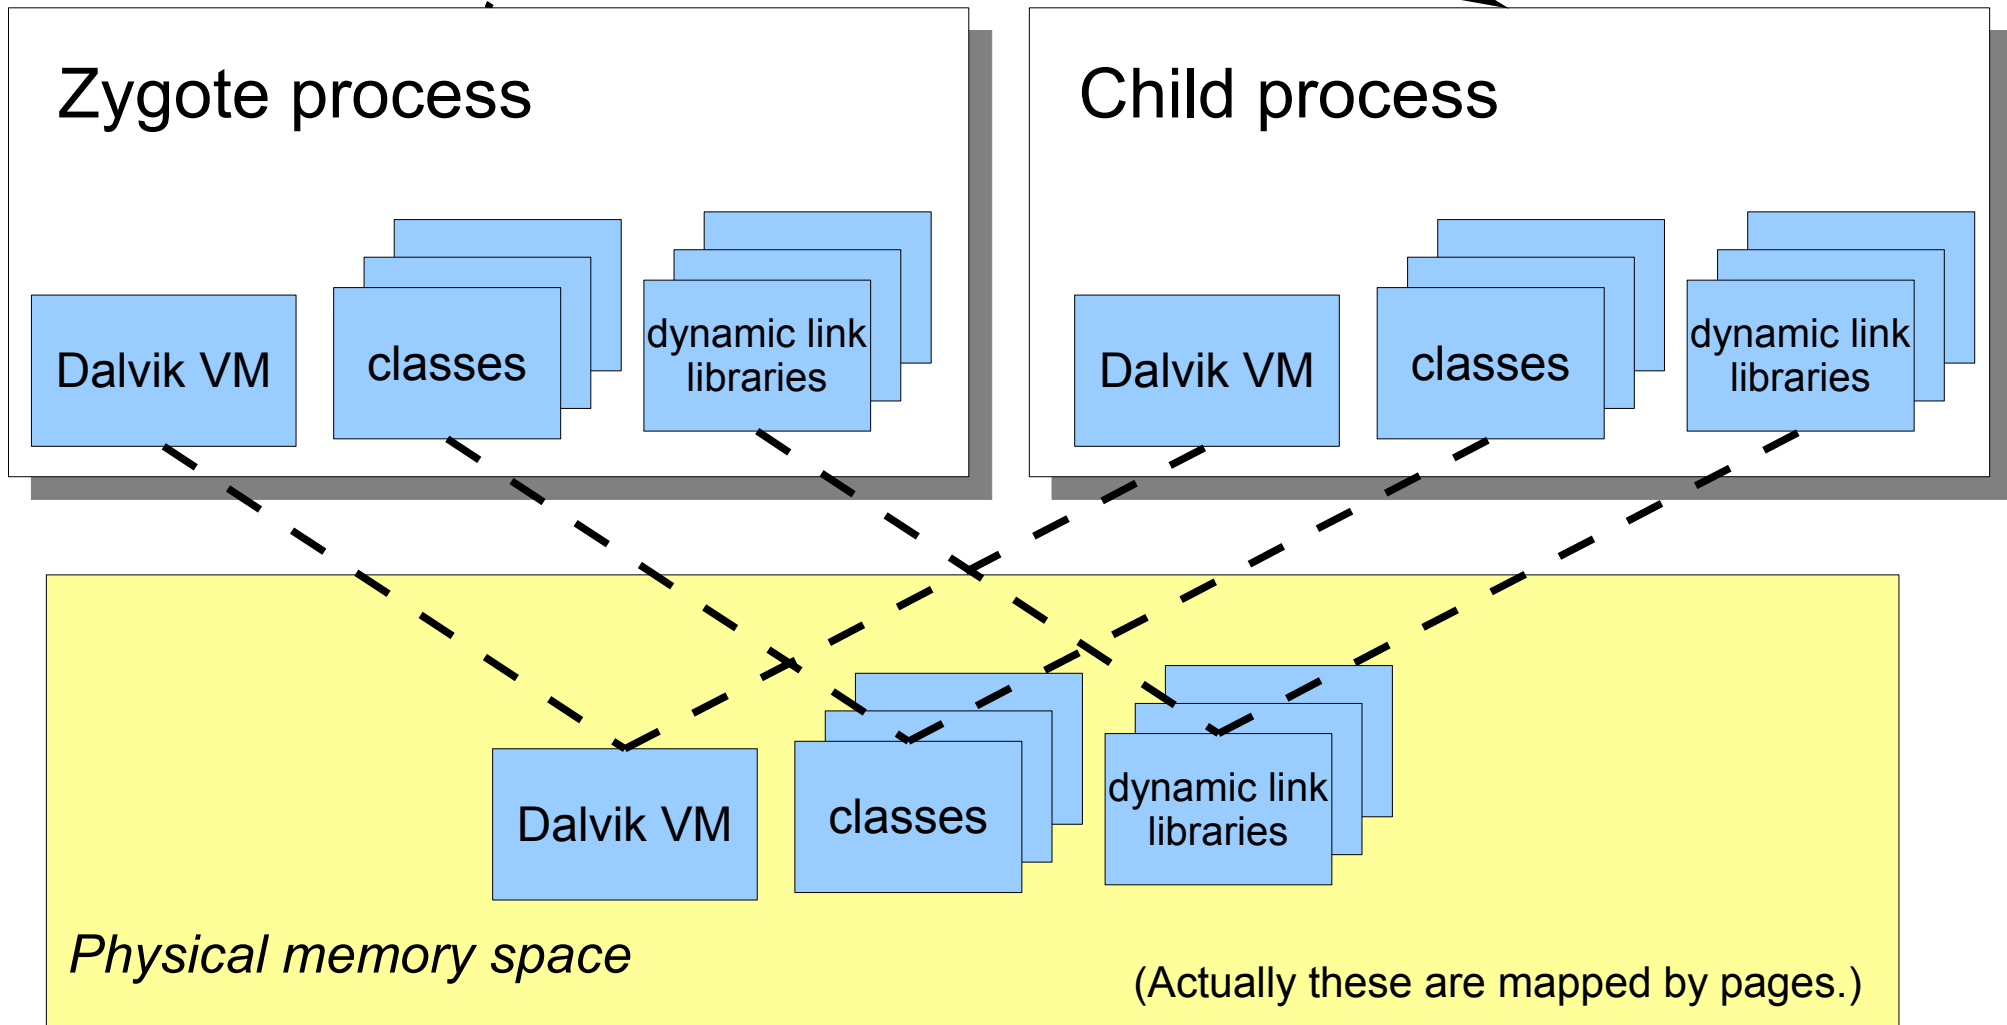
Zygote process

Dalvik VM

classes

dynamic link libraries

Child process

Dalvik VM

classes

dynamic link libraries

Dalvik VM

classes

dynamic link libraries

Physical memory space

(Actually these are mapped by pages.)